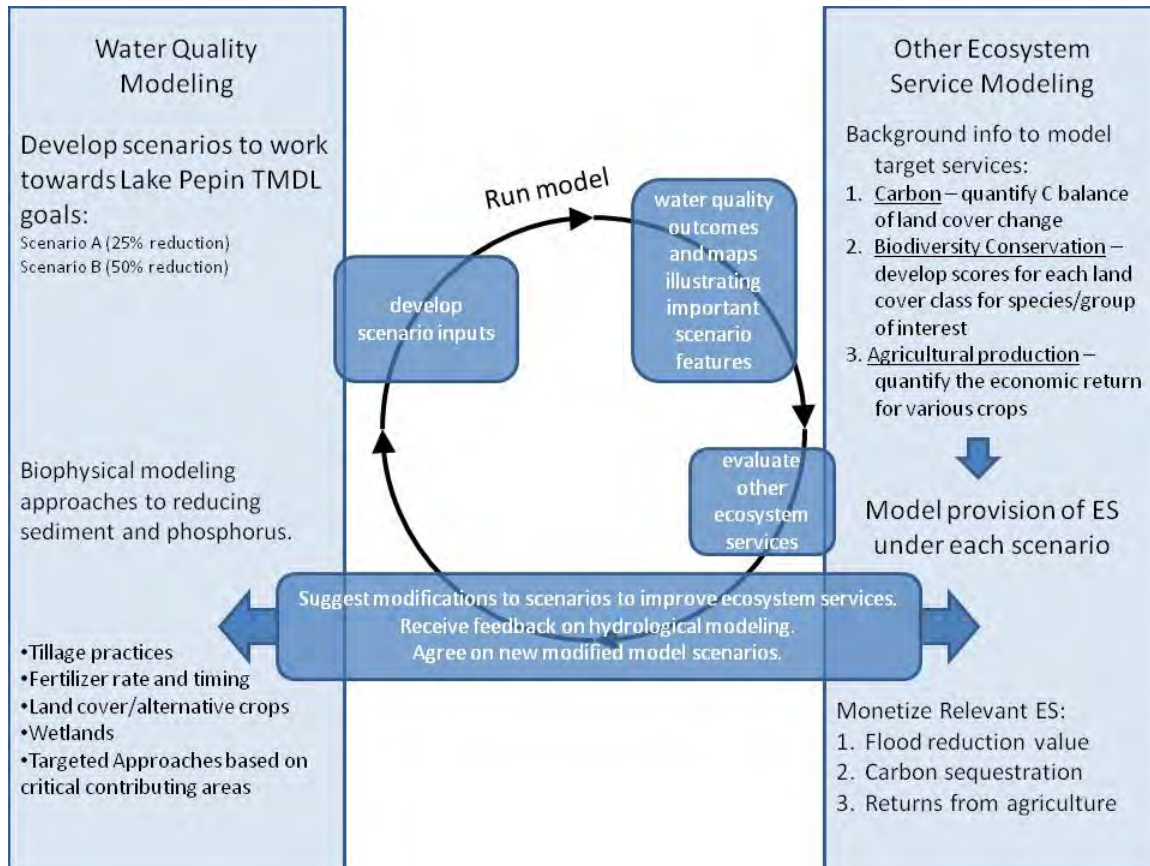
Water Quality Modeling

Develop scenarios to work towards Lake Pepin TMDL goals:
Scenario A (25% reduction)
Scenario B (50% reduction)

Biophysical modeling approaches to reducing sediment and phosphorus.

•Tillage practices
•Fertilizer rate and timing
•Land cover/alternative crops
•Wetlands
•Targeted Approaches based on critical contributing areas

Run model

develop scenario inputs

water quality outcomes and maps illustrating important scenario features

evaluate other ecosystem services

Suggest modifications to scenarios to improve ecosystem services.
Receive feedback on hydrological modeling.
Agree on new modified model scenarios.

Other Ecosystem Service Modeling

Background info to model target services:
1. Carbon – quantify C balance of land cover change
2. Biodiversity Conservation – develop scores for each land cover class for species/group of interest
3. Agricultural production – quantify the economic return for various crops

Model provision of ES under each scenario

Monetize Relevant ES:
1. Flood reduction value
2. Carbon sequestration
3. Returns from agriculture